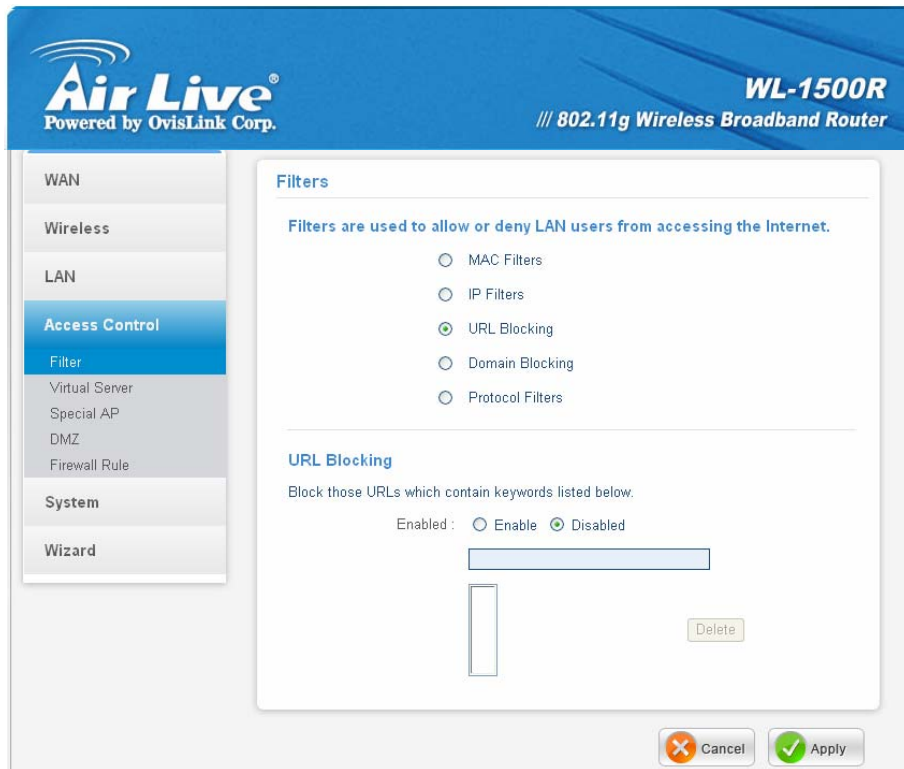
Air Live®
Powered by OvisLink Corp.

WL-1500R
/// 802.11g Wireless Broadband Router

WAN
Wireless
LAN
Access Control
Filter
Virtual Server
Special AP
DMZ
Firewall Rule
System
Wizard

Filters

Filters are used to allow or deny LAN users from accessing the Internet.

MAC Filters
IP Filters
URL Blocking
Domain Blocking
Protocol Filters

URL Blocking

Block those URLs which contain keywords listed below.

Enabled : Enable Disabled

Delete

Cancel
Apply